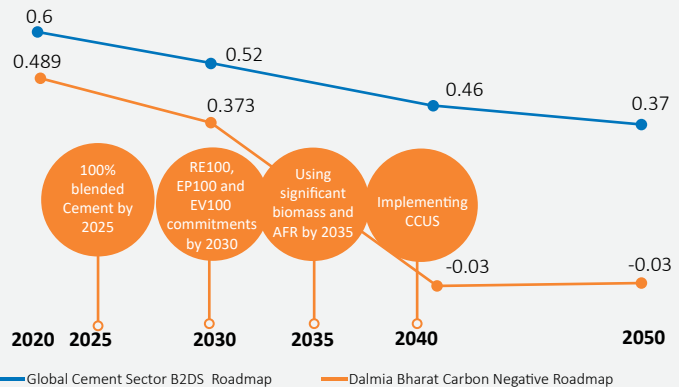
0.6
0.52
0.46
0.37
0.489
0.373
100% blended Cement by 2025
RE100, EP100 and EV100 commitments by 2030
Using significant biomass and AFR by 2035
Implementing CCUS
-0.03
-0.03
2020
2025
2030
2035
2040
2050
Global Cement Sector B2DS Roadmap
Dalmia Bharat Carbon Negative Roadmap